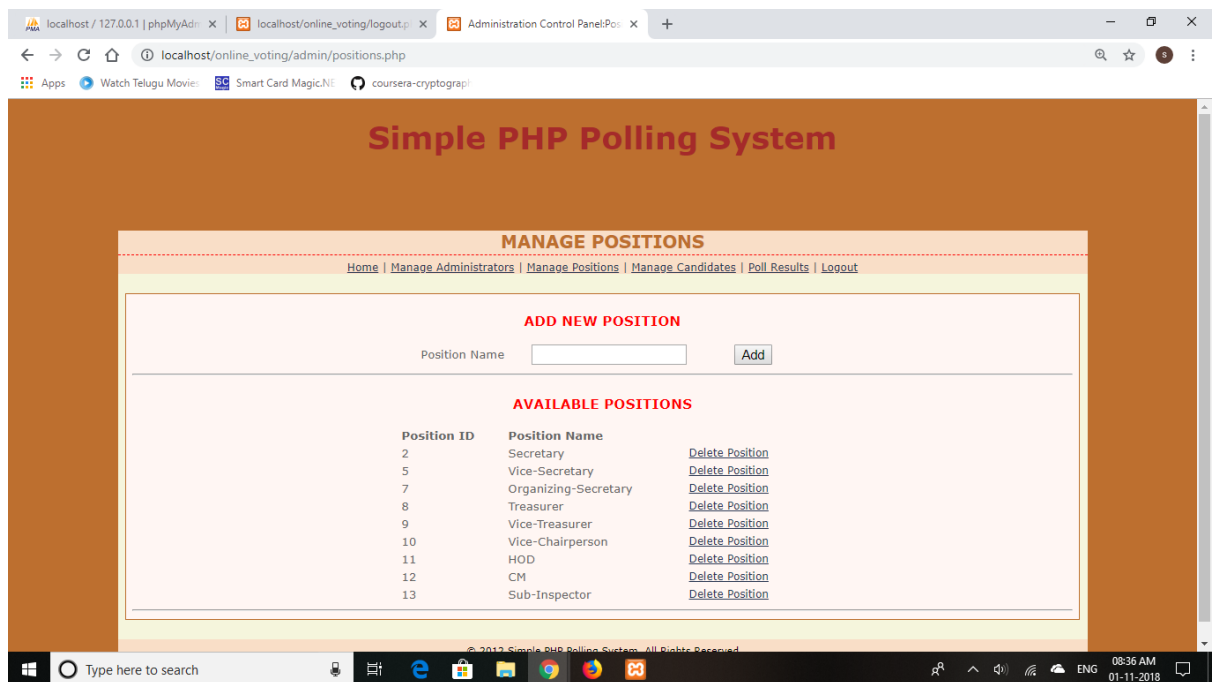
localhost / 127.0.0.1 | phpMyAdm ×
localhost/online_voting/logout.p ×
Administration Control Panel:Pos ×
+

localhost/online_voting/admin/positions.php

Apps  Watch Telugu Movies  Smart Card Magic.NE  coursera-cryptograp

Simple PHP Polling System

MANAGE POSITIONS

Home | Manage Administrators | Manage Positions | Manage Candidates | Poll Results | Logout

ADD NEW POSITION

Position Name  Add

AVAILABLE POSITIONS

| Position ID | Position Name | |
|---|---|---|
| 2 | Secretary | Delete Position |
| 5 | Vice-Secretary | Delete Position |
| 7 | Organizing-Secretary | Delete Position |
| 8 | Treasurer | Delete Position |
| 9 | Vice-Treasurer | Delete Position |
| 10 | Vice-Chairperson | Delete Position |
| 11 | HOD | Delete Position |
| 12 | CM | Delete Position |
| 13 | Sub-Inspector | Delete Position |

© 2012 Simple PHP Polling System. All Rights Reserved

Type here to search

ENG 08:36 AM 01-11-2018